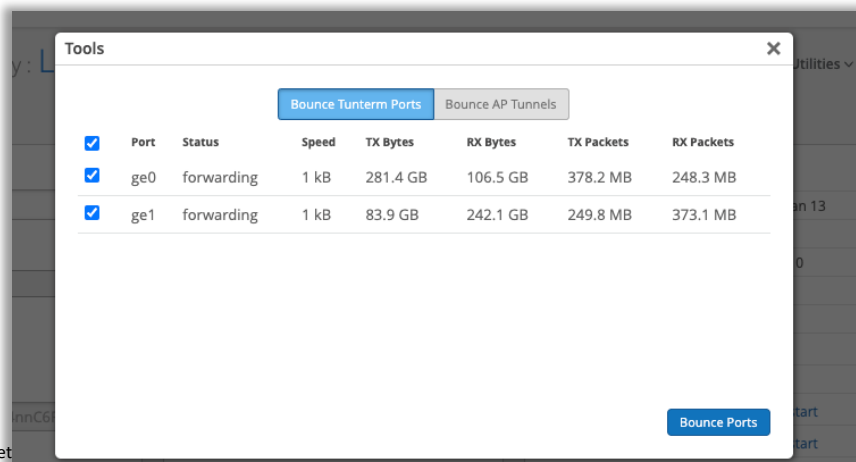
Tools

Bounce Tunterm Ports | Bounce AP Tunnels

| | Port | Status | Speed | TX Bytes | RX Bytes | TX Packets | RX Packets |
|---|---|---|---|---|---|---|---|
| ☑ | ge0 | forwarding | 1 kB | 281.4 GB | 106.5 GB | 378.2 MB | 248.3 MB |
| ☑ | ge1 | forwarding | 1 kB | 83.9 GB | 242.1 GB | 249.8 MB | 373.1 MB |

Bounce Ports

Utilities

an 13

0

tart

tart

nnC6

et